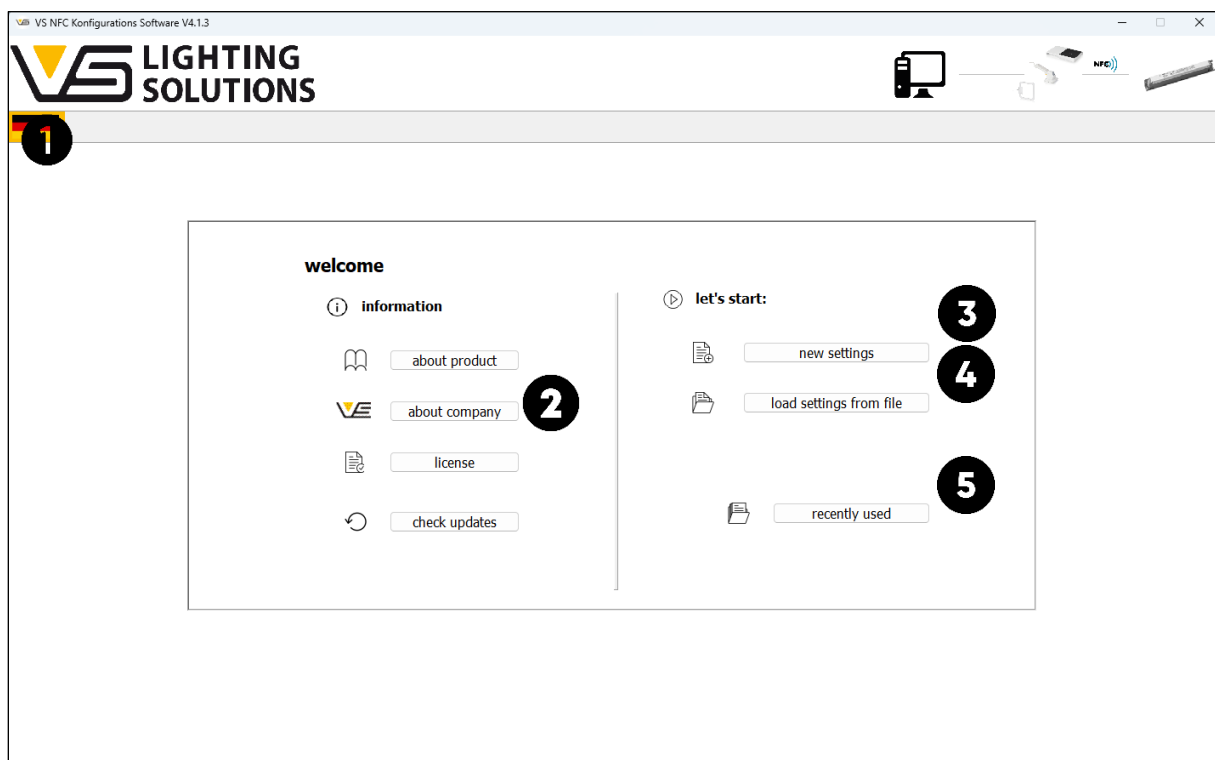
VS NFC Konfigurations Software V4.1.3

LIGHTING SOLUTIONS

NFC

1

welcome

information

about product

about company

2

license

check updates

let's start:

3

new settings

4

load settings from file

5

recently used